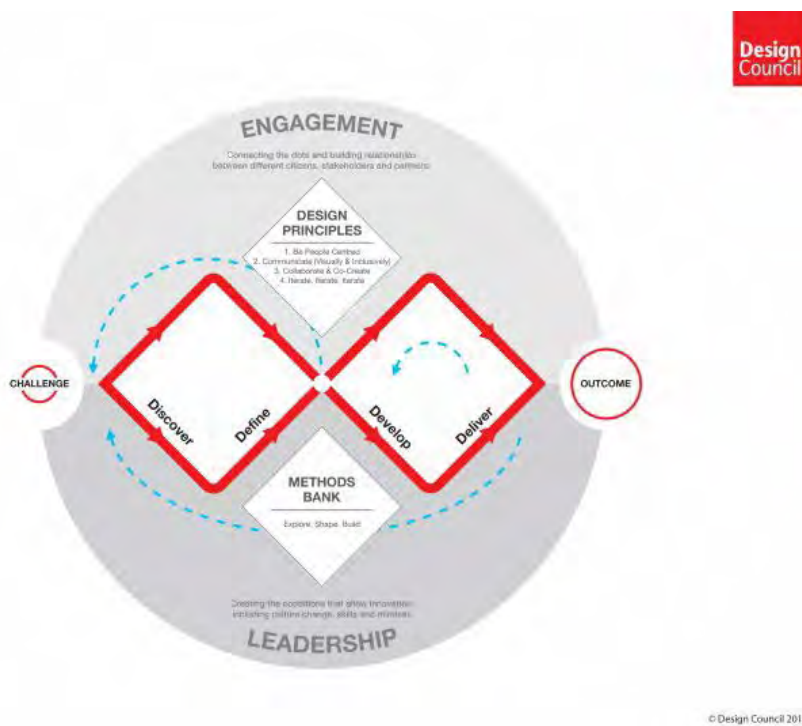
Design Council

ENGAGEMENT

Connecting the dots and building relationships between different citizens, stakeholders and partners

DESIGN PRINCIPLES

1. Be People Centred
2. Communicate (Visually & Inclusively)
3. Collaborate & Co-Create
4. Iterate, Iterate, Iterate

CHALLENGE

Discover

Define

Develop

Deliver

OUTCOME

METHODS BANK

Explore, Shape, Build

Creating the conditions that allow innovation, including culture change, skills and mindset

LEADERSHIP

© Design Council 201